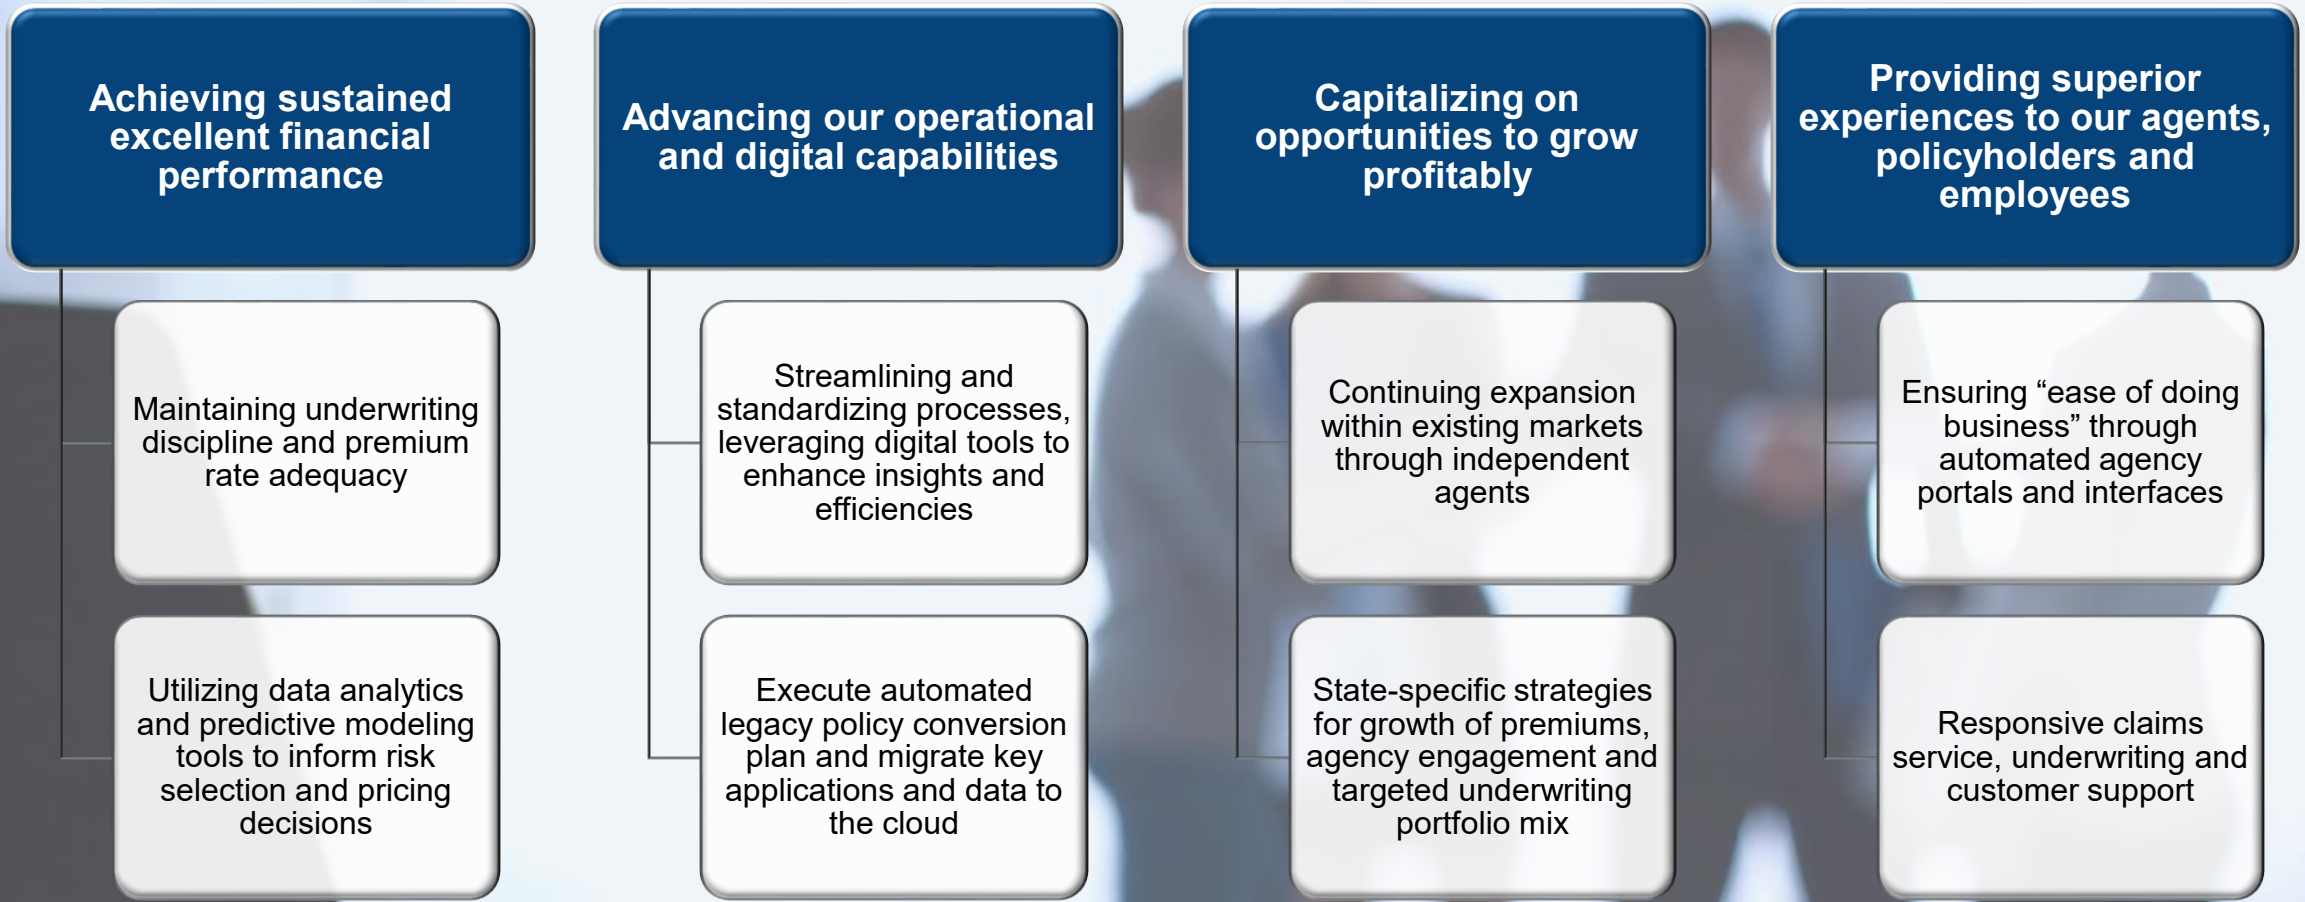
Achieving sustained excellent financial performance

Maintaining underwriting discipline and premium rate adequacy

Utilizing data analytics and predictive modeling tools to inform risk selection and pricing decisions

Advancing our operational and digital capabilities

Streamlining and standardizing processes, leveraging digital tools to enhance insights and efficiencies

Execute automated legacy policy conversion plan and migrate key applications and data to the cloud

Capitalizing on opportunities to grow profitably

Continuing expansion within existing markets through independent agents

State-specific strategies for growth of premiums, agency engagement and targeted underwriting portfolio mix

Providing superior experiences to our agents, policyholders and employees

Ensuring “ease of doing business” through automated agency portals and interfaces

Responsive claims service, underwriting and customer support